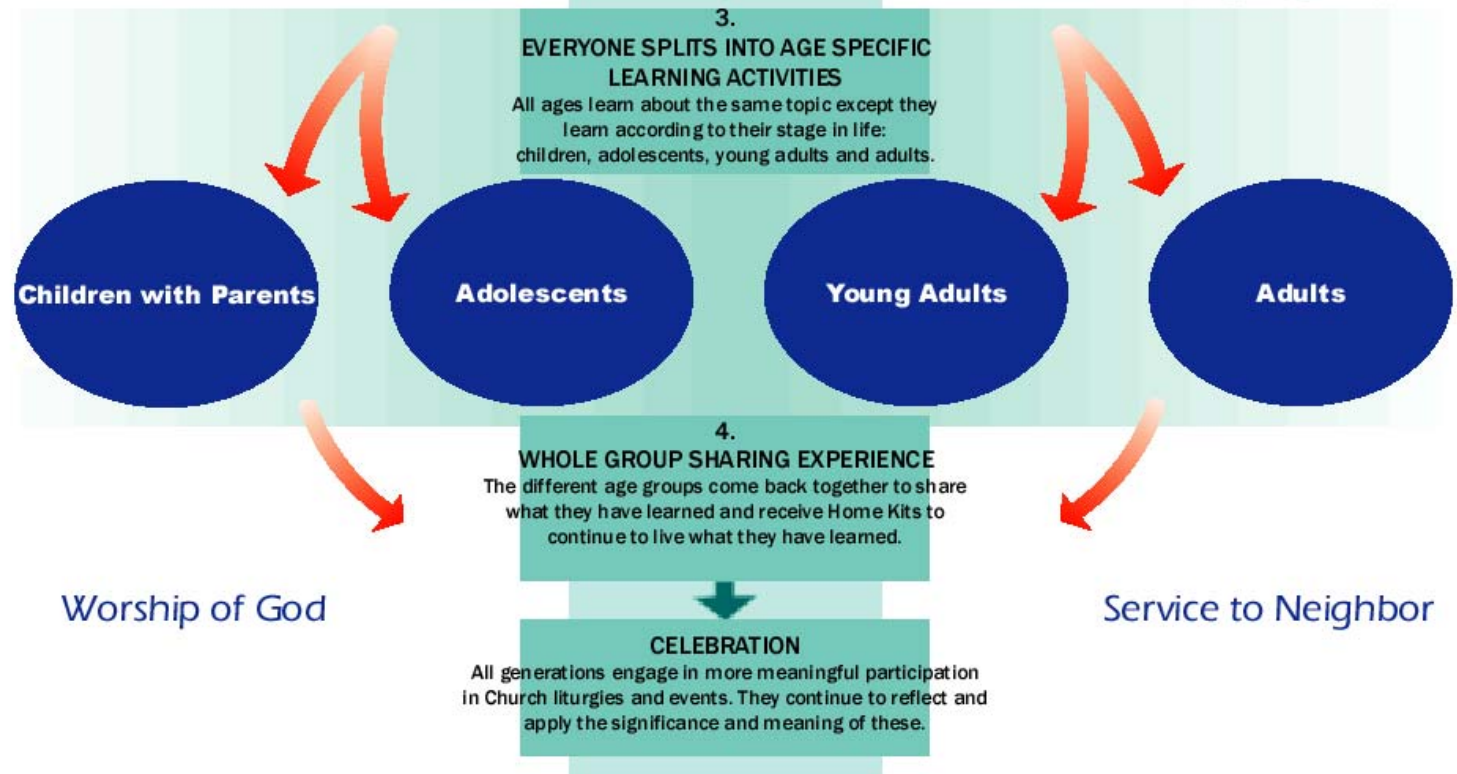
3.
EVERYONE SPLITS INTO AGE SPECIFIC LEARNING ACTIVITIES
All ages learn about the same topic except they learn according to their stage in life: children, adolescents, young adults and adults.

Children with Parents

Adolescents

Young Adults

Adults

4.
WHOLE GROUP SHARING EXPERIENCE
The different age groups come back together to share what they have learned and receive Home Kits to continue to live what they have learned.

Worship of God

Service to Neighbor

CELEBRATION
All generations engage in more meaningful participation in Church liturgies and events. They continue to reflect and apply the significance and meaning of these.